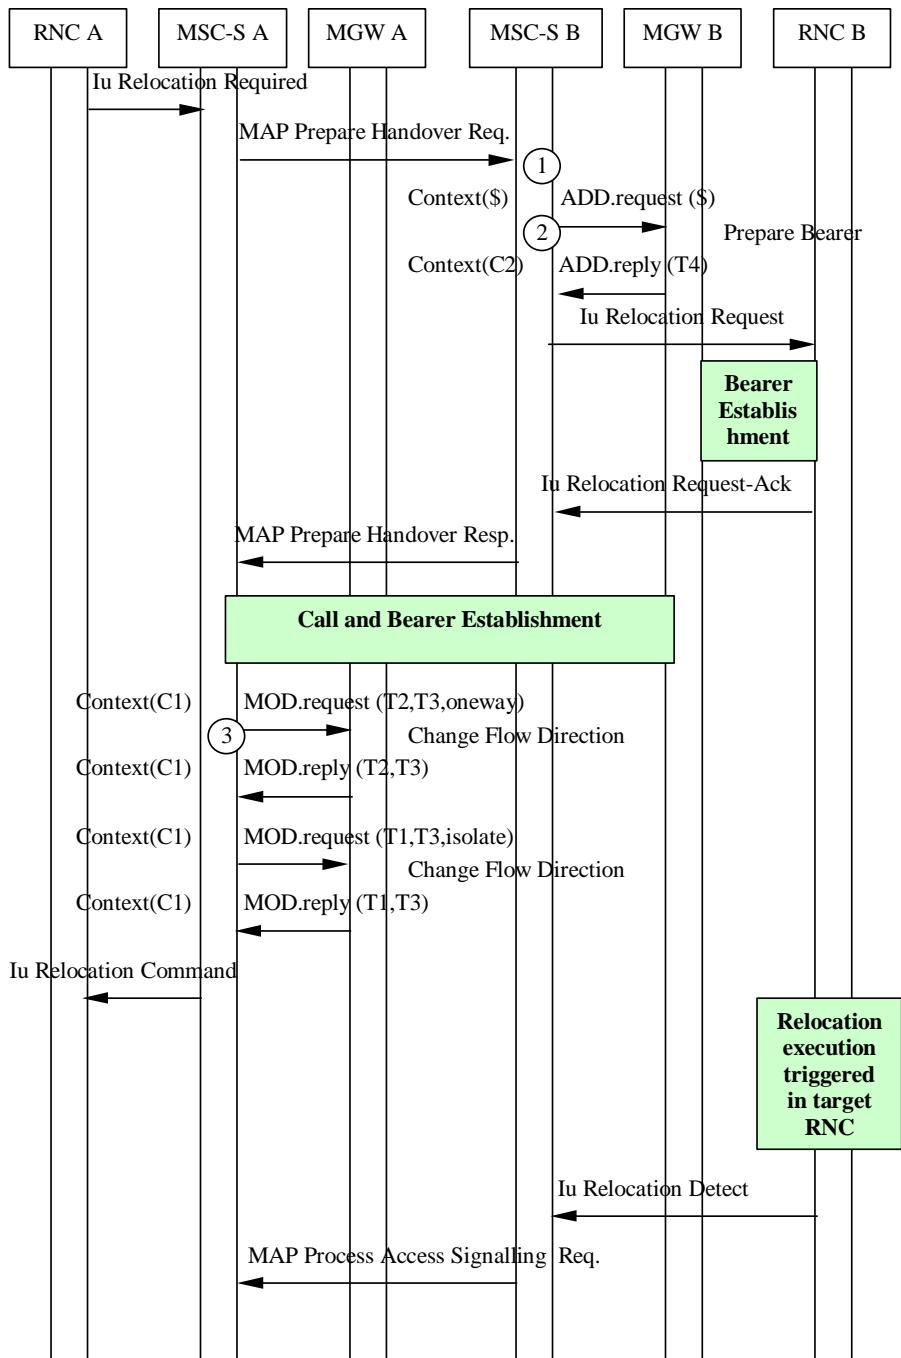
RNC A
MSC-S A
MGW A
MSC-S B
MGW B
RNC B

Iu Relocation Required

MAP Prepare Handover Req.

1

Context($)
ADD.request ($)

2

Prepare Bearer

Context(C2)
ADD.reply (T4)

Iu Relocation Request

Bearer Establishment

Iu Relocation Request-Ack

MAP Prepare Handover Resp.

Call and Bearer Establishment

Context(C1)
MOD.request (T2,T3,oneway)

3

Change Flow Direction

Context(C1)
MOD.reply (T2,T3)

Context(C1)
MOD.request (T1,T3,isolate)

Change Flow Direction

Context(C1)
MOD.reply (T1,T3)

Iu Relocation Command

Relocation execution triggered in target RNC

Iu Relocation Detect

MAP Process Access Signalling Req.